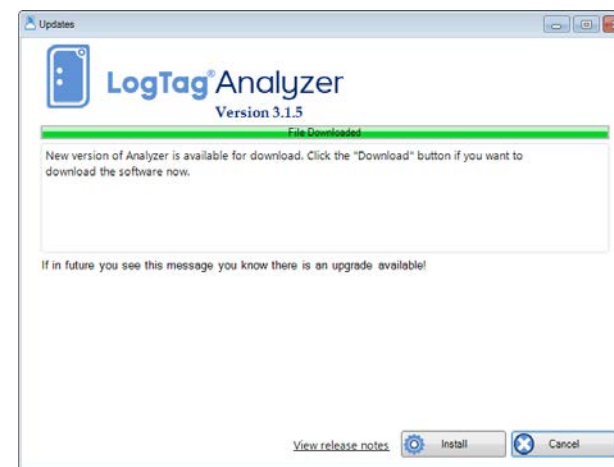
Updates

LogTag® Analyzer
Version 3.1.5

File Downloaded

New version of Analyzer is available for download. Click the "Download" button if you want to download the software now.

If in future you see this message you know there is an upgrade available!

View release notes
Install
Cancel